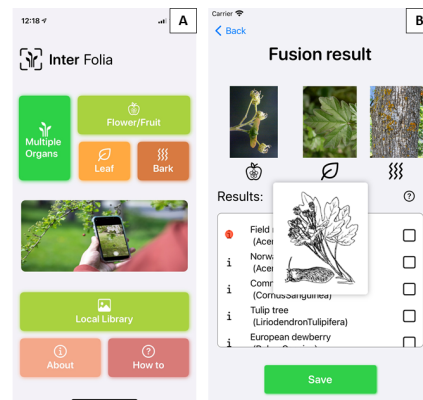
12:18

A

Inter Folia

Multiple Organs

Flower/Fruit

Leaf

Bark

Local Library

About

How to

Carrier

B

Back

Fusion result

Results:

?

Field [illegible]
(Acer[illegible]

Norwa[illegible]
(Acer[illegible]

Comm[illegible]
(CornusSanguinea)

Tulip tree
(LiriodendronTulipifera)

European dewberry
(Rubus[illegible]

Save